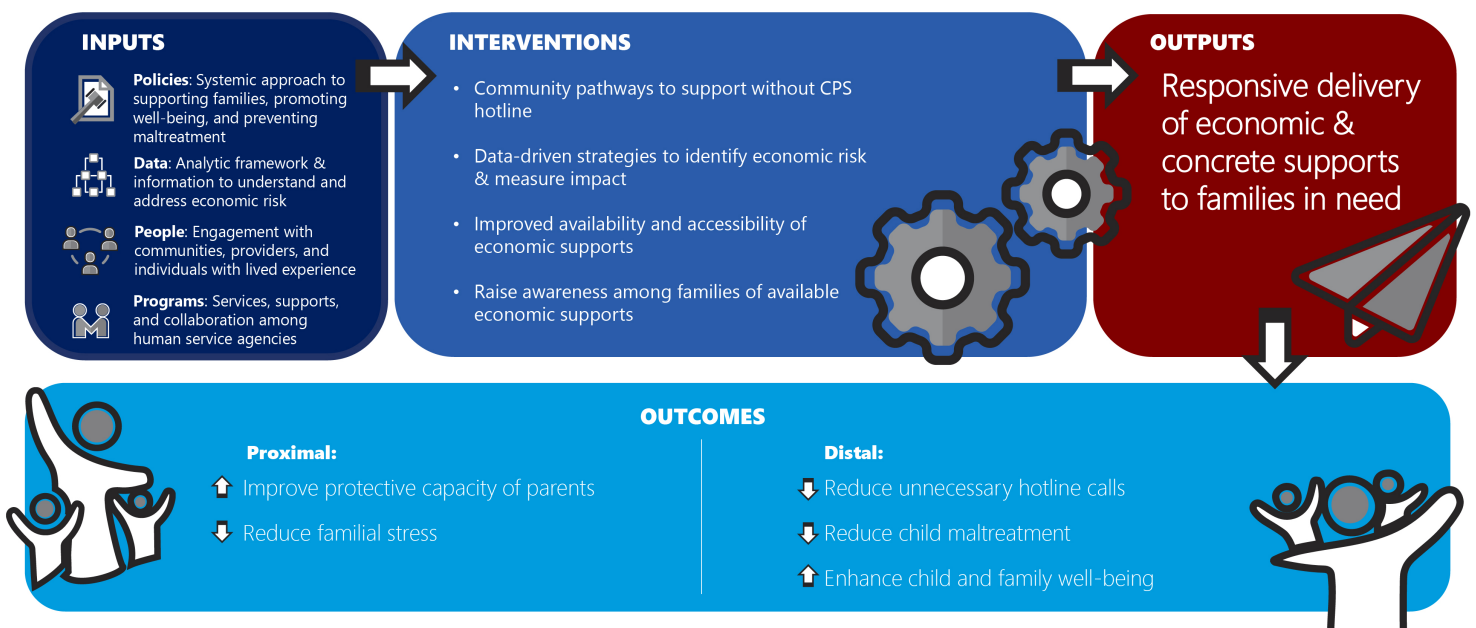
INPUTS

**Policies**: Systemic approach to supporting families, promoting well-being, and preventing maltreatment

**Data**: Analytic framework & information to understand and address economic risk

**People**: Engagement with communities, providers, and individuals with lived experience

**Programs**: Services, supports, and collaboration among human service agencies

INTERVENTIONS

• Community pathways to support without CPS hotline

• Data-driven strategies to identify economic risk & measure impact

• Improved availability and accessibility of economic supports

• Raise awareness among families of available economic supports

OUTPUTS

Responsive delivery of economic & concrete supports to families in need

OUTCOMES

**Proximal:**

Improve protective capacity of parents

Reduce familial stress

**Distal:**

Reduce unnecessary hotline calls

Reduce child maltreatment

Enhance child and family well-being